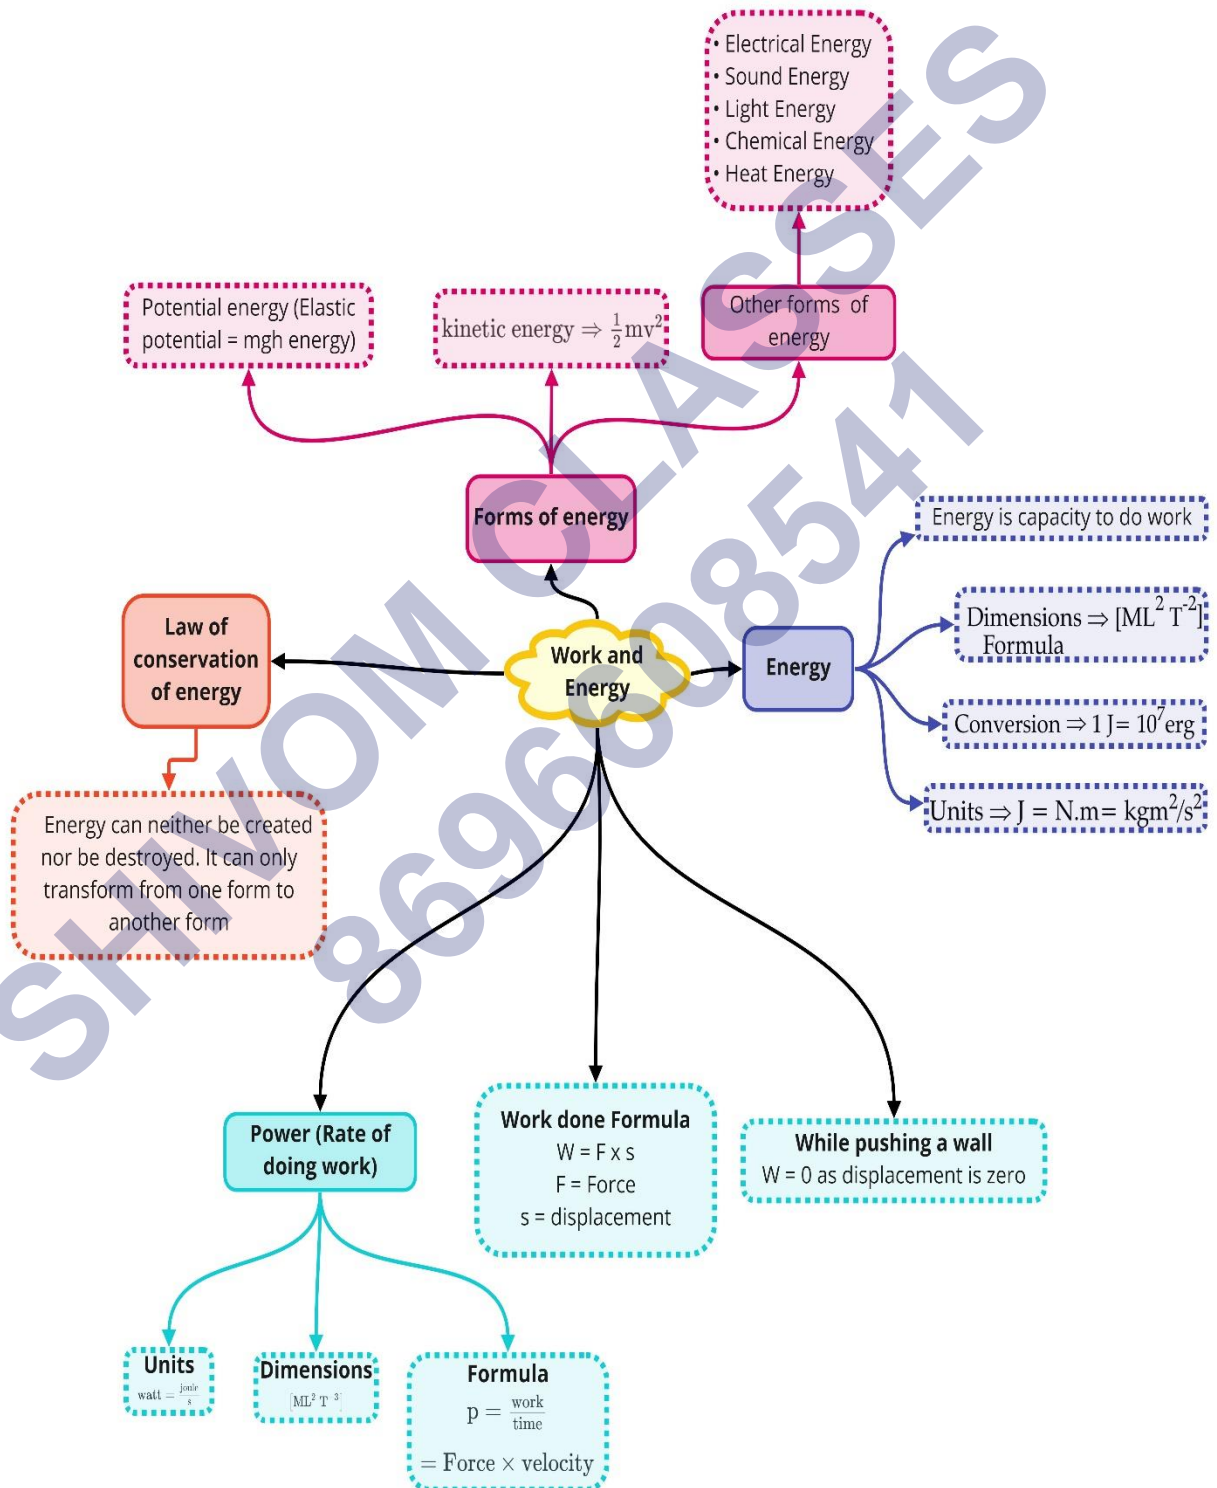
• Electrical Energy
• Sound Energy
• Light Energy
• Chemical Energy
• Heat Energy

Potential energy (Elastic potential = mgh energy)

kinetic energy $\Rightarrow \frac{1}{2}mv^2$

Other forms of energy

Forms of energy

Energy is capacity to do work

Law of conservation of energy

Work and Energy

Energy

Dimensions $\Rightarrow [ML^2T^{-2}]$ Formula

Conversion $\Rightarrow 1 J = 10^7 erg$

Units $\Rightarrow J = N.m = kgm^2/s^2$

Energy can neither be created nor be destroyed. It can only transform from one form to another form

SHIVOM CLASSES 8696608541

Power (Rate of doing work)

Work done Formula
W = F x s
F = Force
s = displacement

While pushing a wall
W = 0 as displacement is zero

Units
watt $= \frac{joule}{s}$

Dimensions
$[ML^2T^{-3}]$

Formula
$p = \frac{work}{time}$
$= Force \times velocity$